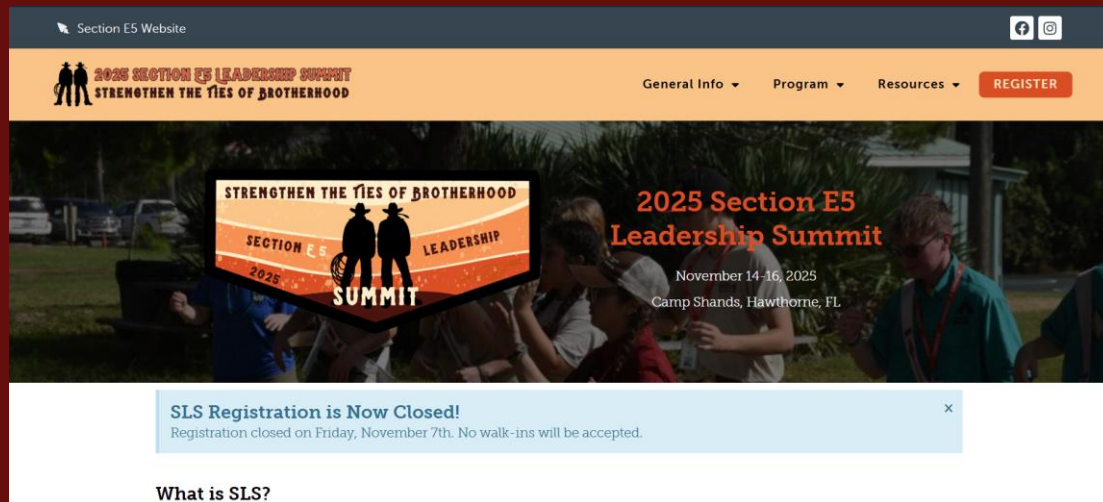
Section E5 Website

2025 SECTION E5 LEADERSHIP SUMMIT
STRENGTHEN THE TIES OF BROTHERHOOD

General Info ▾ Program ▾ Resources ▾ REGISTER

STRENGTHEN THE TIES OF BROTHERHOOD
SECTION E5 LEADERSHIP
2025
SUMMIT

2025 Section E5 Leadership Summit

November 14-16, 2025

Camp Shands, Hawthorne, FL

SLS Registration is Now Closed!

Registration closed on Friday, November 7th. No walk-ins will be accepted.

×

What is SLS?